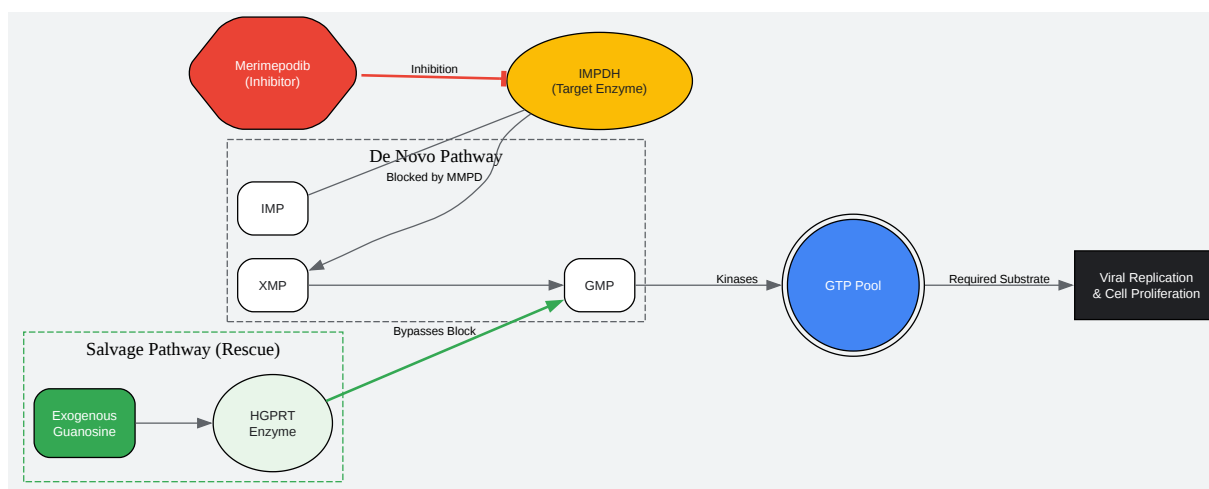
Merimepodib
(Inhibitor)

Inhibition

IMPDH
(Target Enzyme)

De Novo Pathway

Blocked by MMPD

IMP

XMP

GMP

Kinases

GTP Pool

Required Substrate

Viral Replication
& Cell Proliferation

Bypasses Block

Salvage Pathway (Rescue)

Exogenous
Guanosine

HGPRT
Enzyme